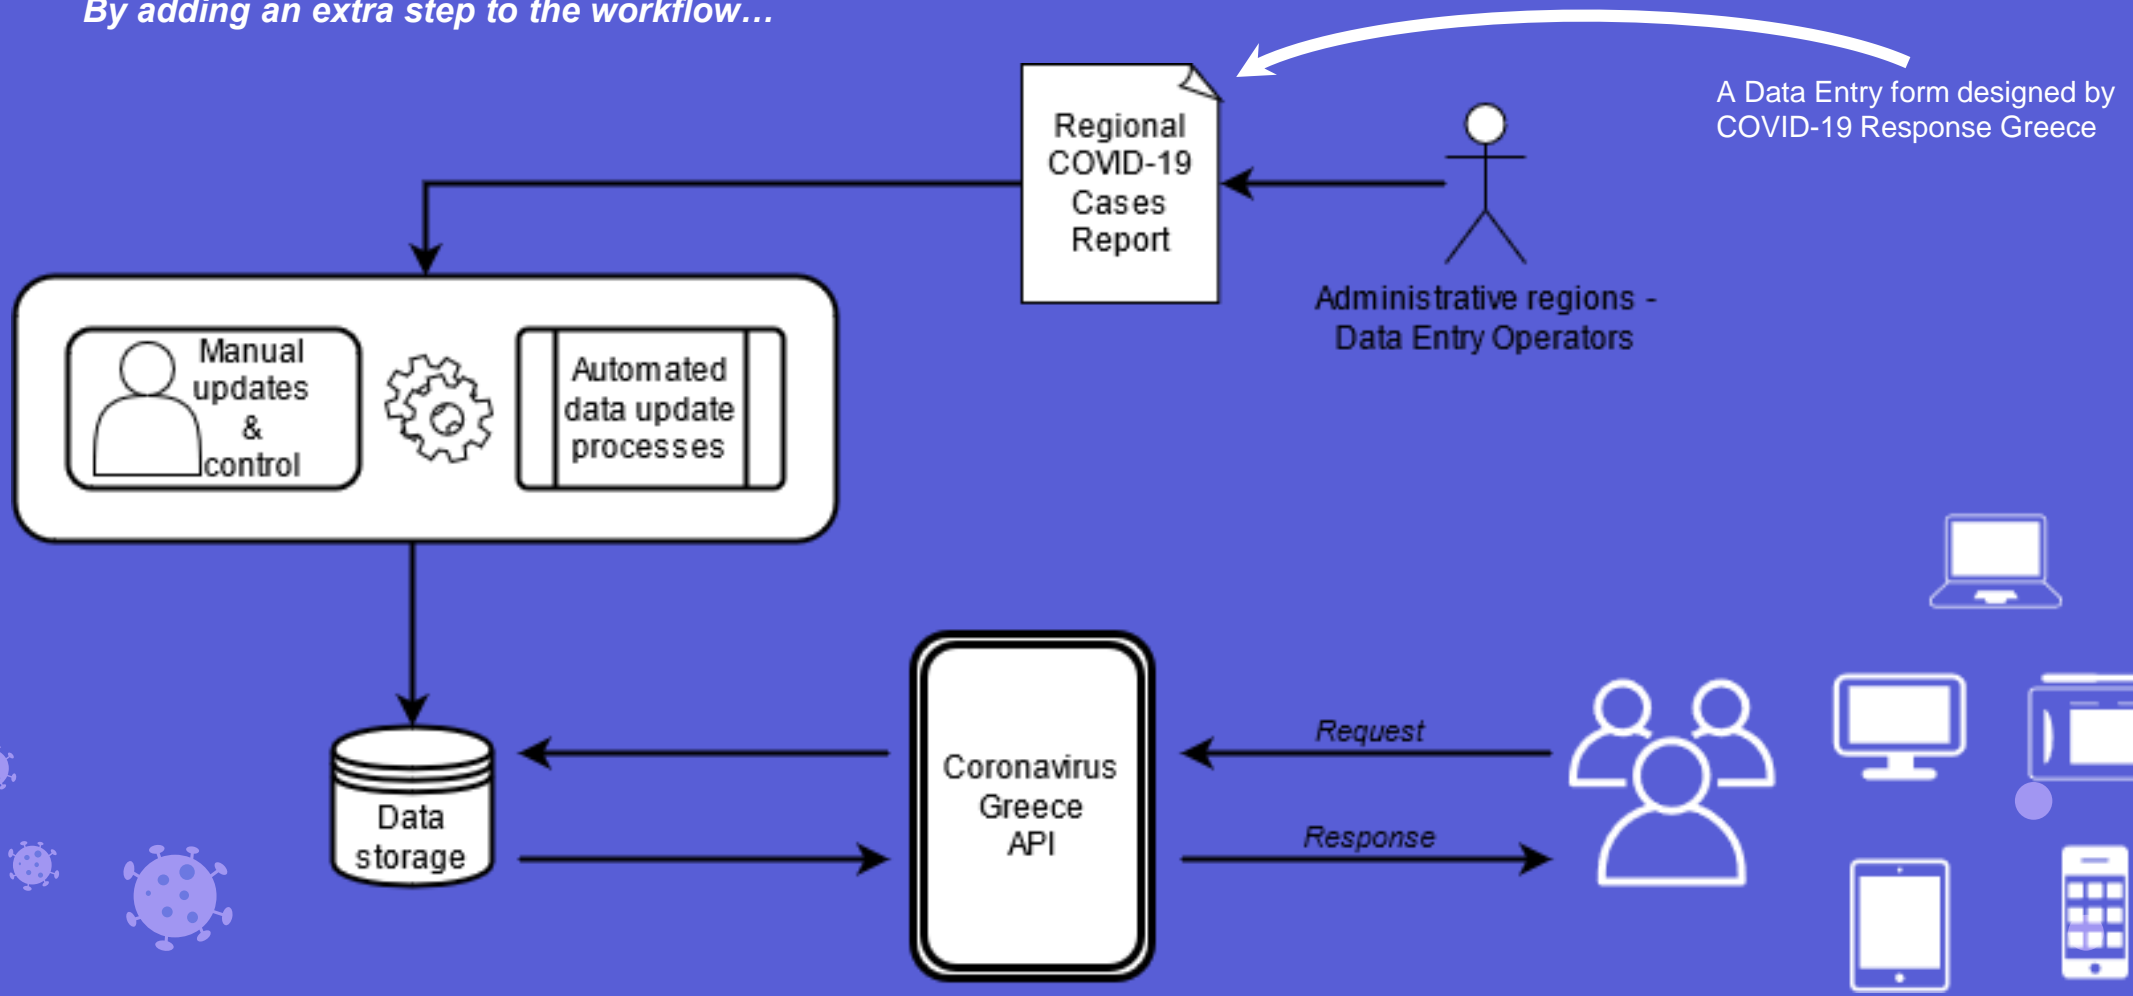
By adding an extra step to the workflow…

A Data Entry form designed by COVID-19 Response Greece

Regional COVID-19 Cases Report

Administrative regions - Data Entry Operators

Manual updates & control

Automated data update processes

Data storage

Coronavirus Greece API

Request

Response